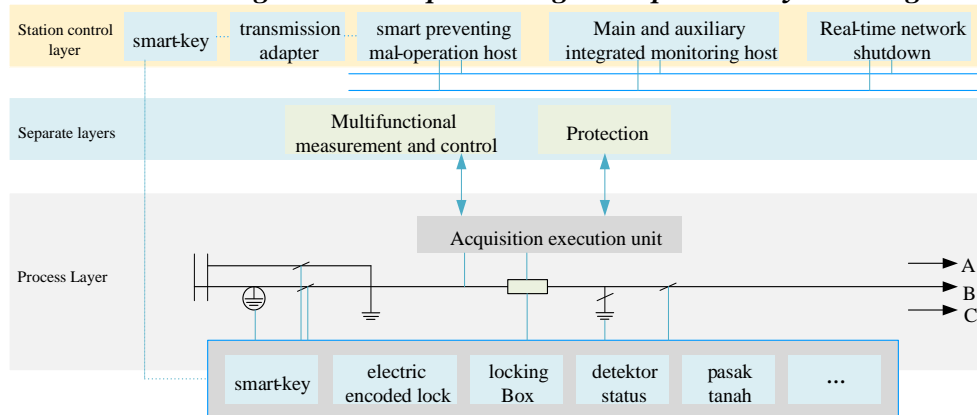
Station control layer

smart-key

transmission adapter

smart preventing mal-operation host

Main and auxiliary integrated monitoring host

Real-time network shutdown

Separate layers

Multifunctional measurement and control

Protection

Process Layer

Acquisition execution unit

A

B

C

smart-key

electric encoded lock

locking Box

detektor status

pasak tanah

...